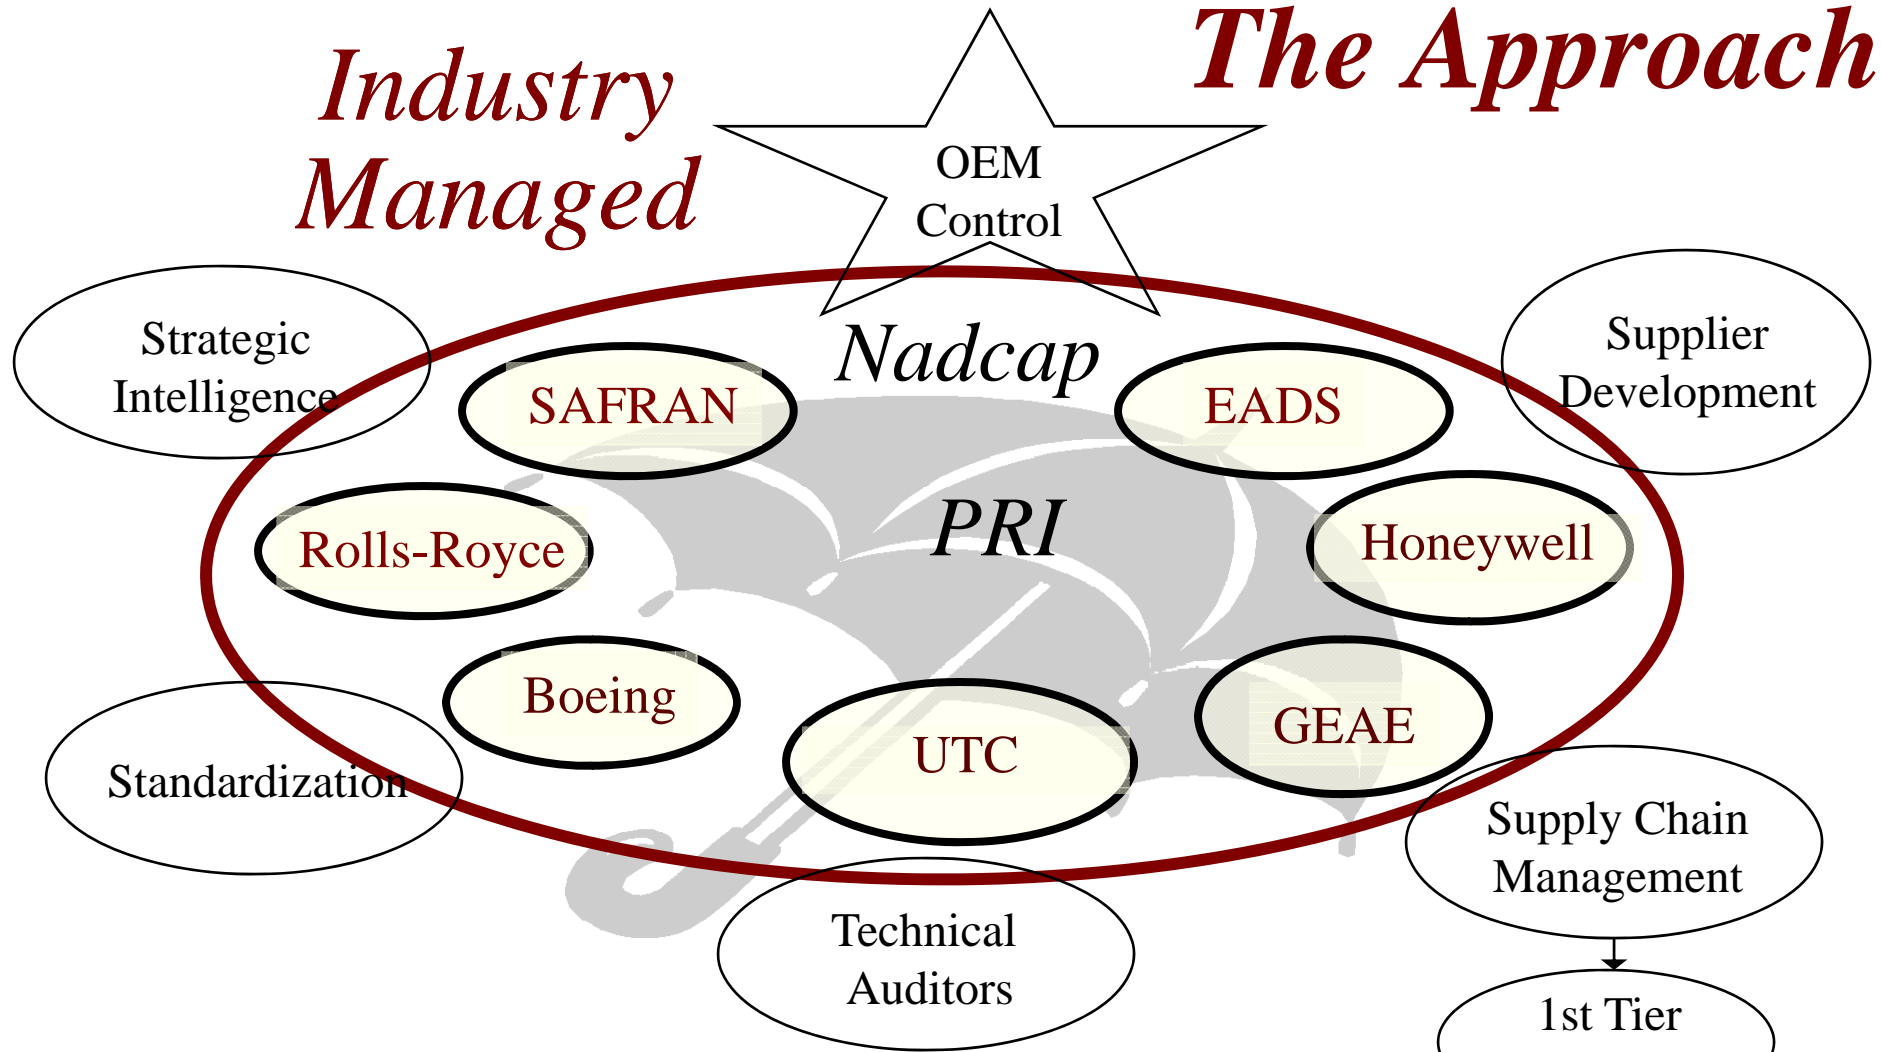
The Approach

Industry Managed

OEM Control

Strategic Intelligence

Supplier Development

Nadcap

SAFRAN

EADS

PRI

Rolls-Royce

Honeywell

Boeing

UTC

GEAE

Standardization

Supply Chain Management

Technical Auditors

1st Tier